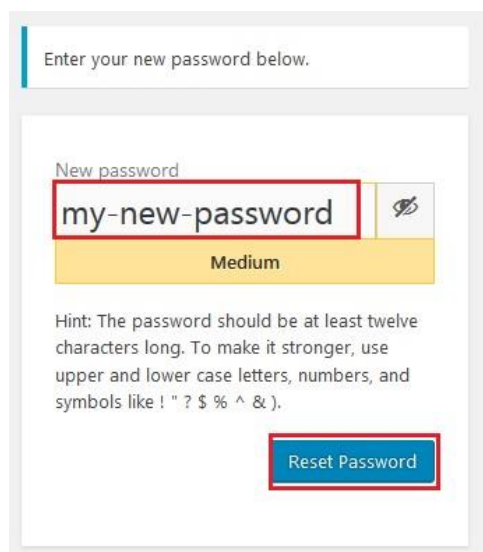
Enter your new password below.

New password

my-new-password

Medium

Hint: The password should be at least twelve characters long. To make it stronger, use upper and lower case letters, numbers, and symbols like ! " ? $ % ^ & ).

Reset Password